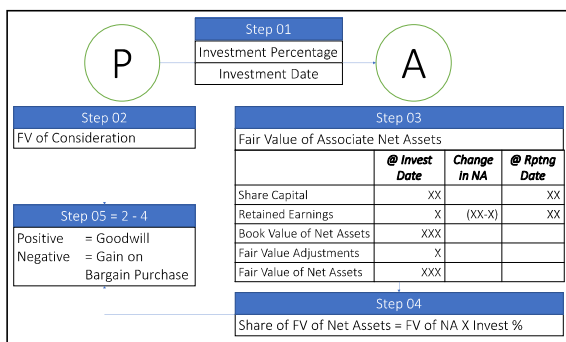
Step 01
Investment Percentage
Investment Date

P

A

Step 02
FV of Consideration

Step 03
Fair Value of Associate Net Assets

| | @ Invest Date | Change in NA | @ Rptng Date |
|---|---|---|---|
| Share Capital | XX | | XX |
| Retained Earnings | X | (XX-X) | XX |
| Book Value of Net Assets | XXX | | |
| Fair Value Adjustments | X | | |
| Fair Value of Net Assets | XXX | | |

Step 05 = 2 - 4
Positive = Goodwill
Negative = Gain on Bargain Purchase

Step 04
Share of FV of Net Assets = FV of NA X Invest %